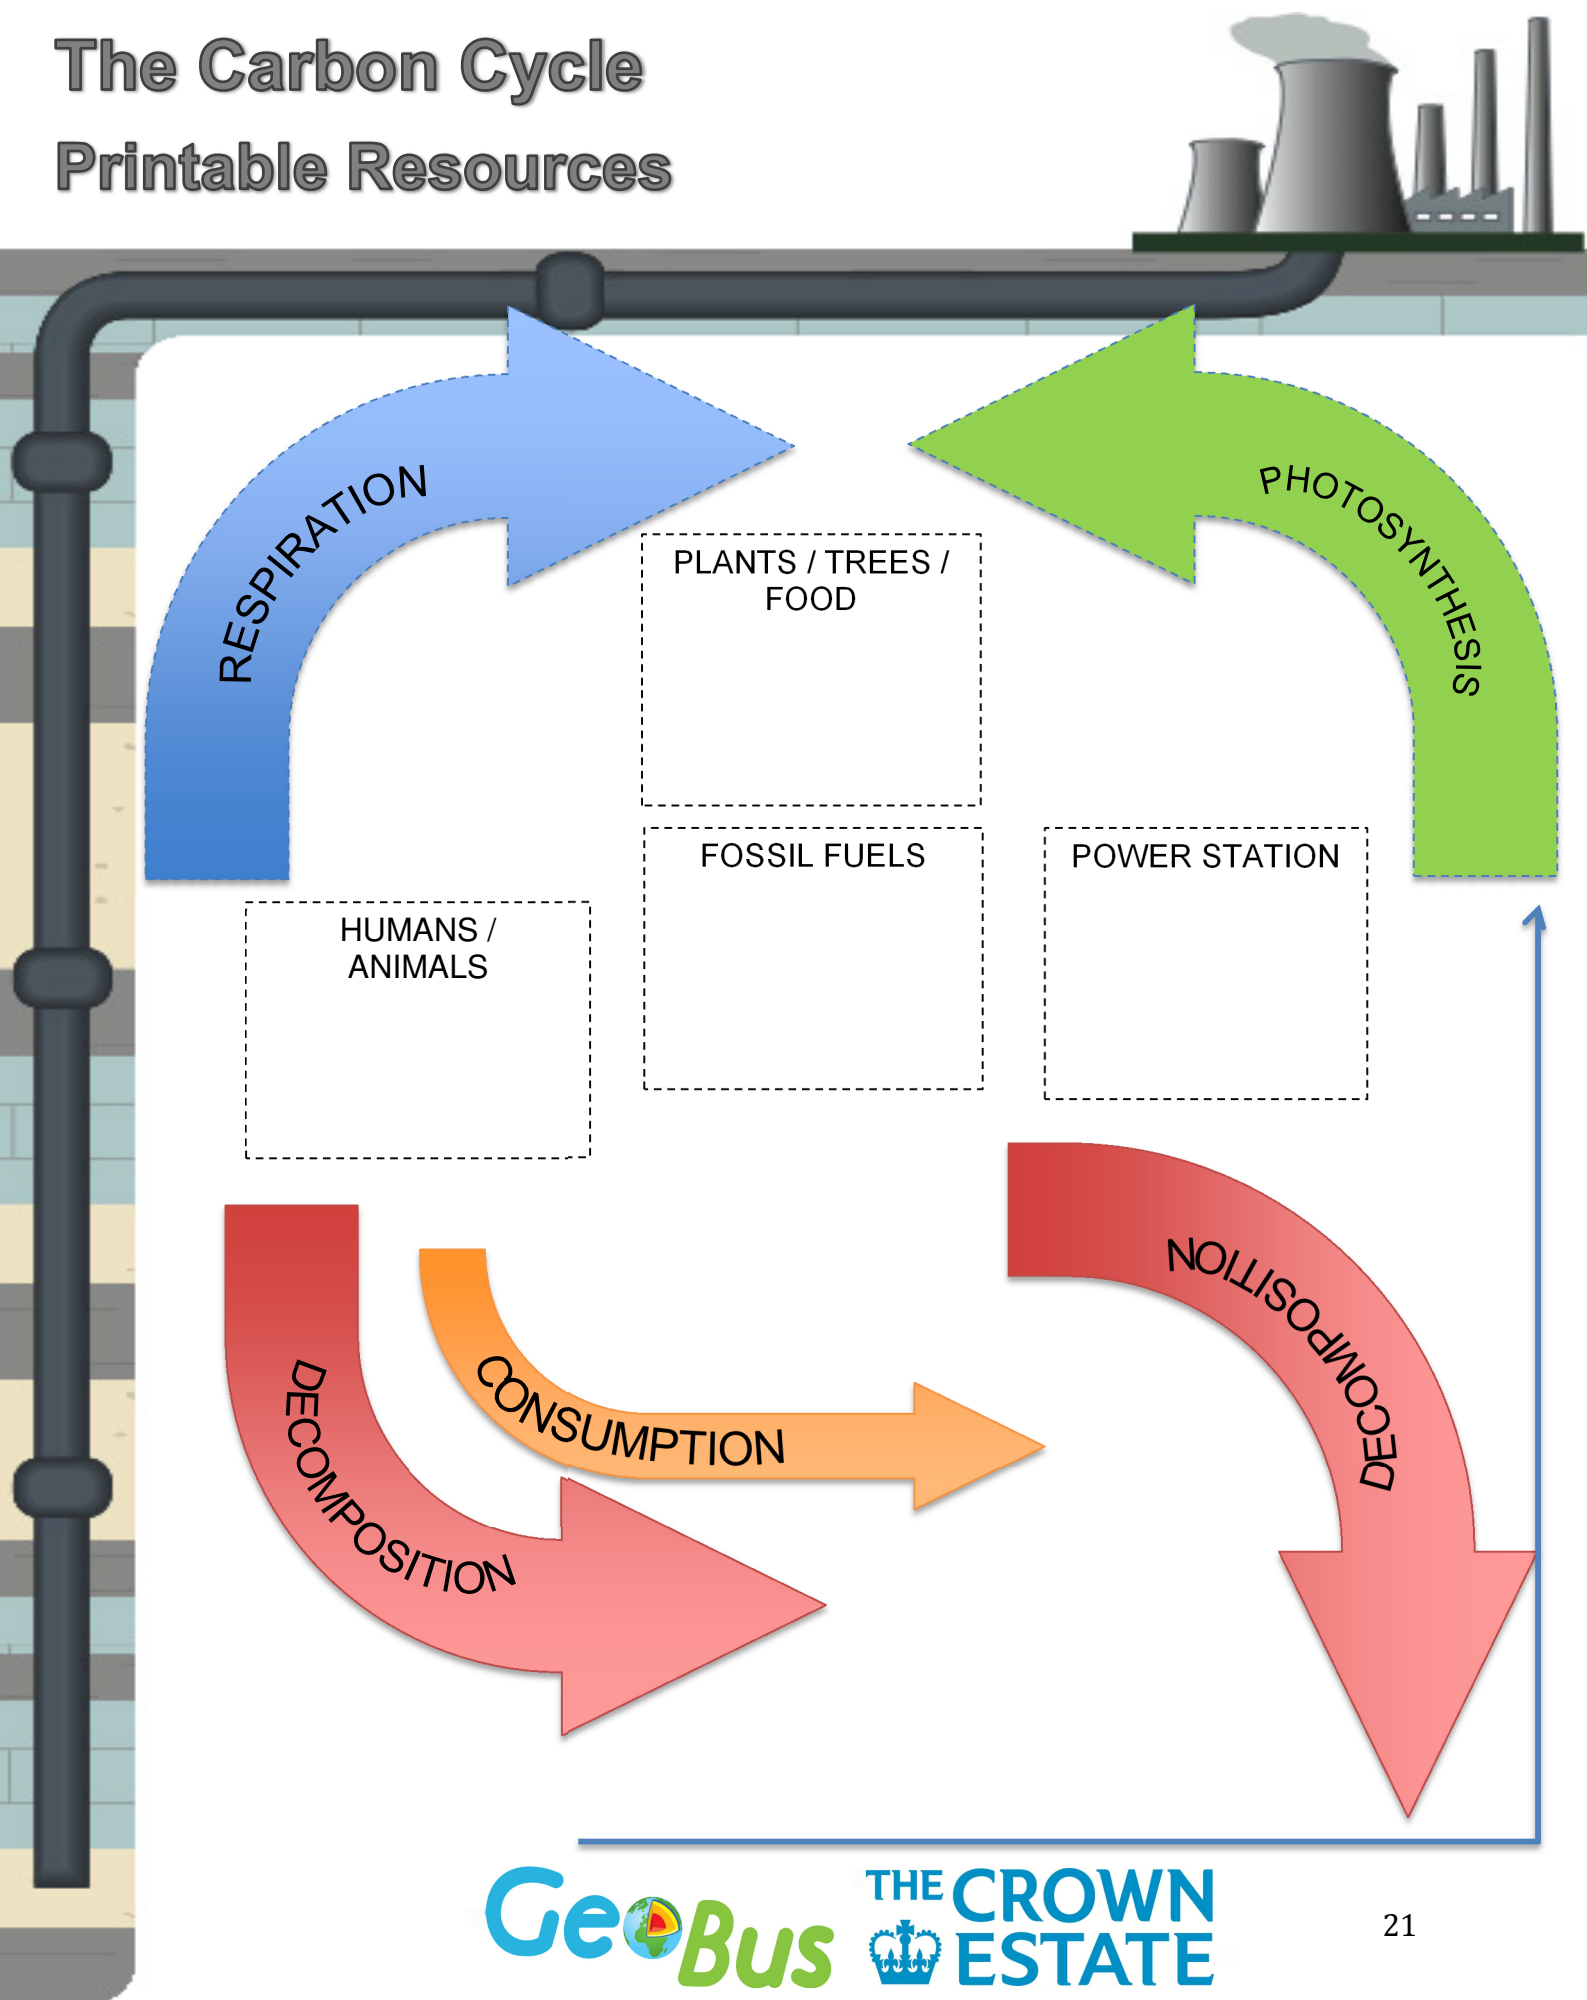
The Carbon Cycle

Printable Resources

RESPIRATION

PHOTOSYNTHESIS

PLANTS / TREES / FOOD

FOSSIL FUELS

POWER STATION

HUMANS / ANIMALS

DECOMPOSITION

CONSUMPTION

DECOMPOSITION

GeoBus

THE CROWN ESTATE

21